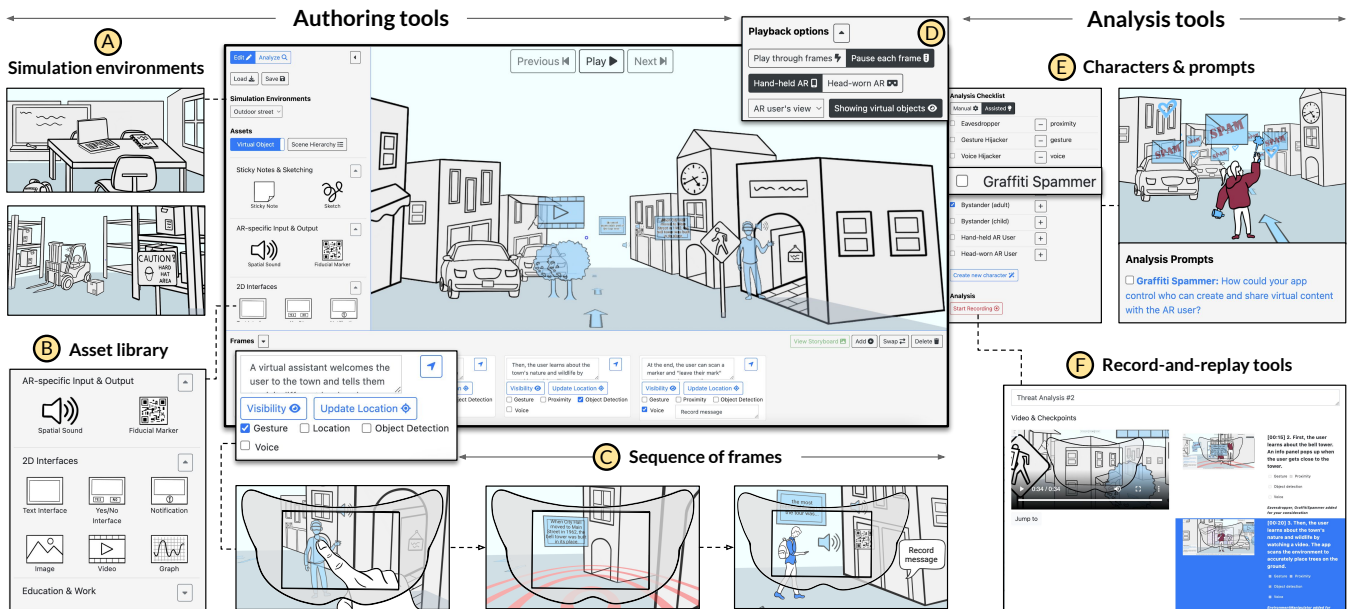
Authoring tools

Analysis tools

A
Simulation environments

CAUTION HARD HAT AREA

Edit Analyze
Load Save
Simulation Environments
Outdoor street
Assets
Virtual Object
Scene Hierarchy
Sticky Notes & Sketching
Sticky Note
Sketch
AR-specific Input & Output
Spatial Sound
Fiducial Marker
2D Interfaces

Previous
Play
Next

D
Playback options
Play through frames
Pause each frame
Hand-held AR
Head-worn AR
AR user's view
Showing virtual objects

E
Characters & prompts

Analysis Checklist
Manual
Assisted
Eavesdropper
proximity
Gesture Hijacker
gesture
Voice Hijacker
voice
Graffiti Spammer
Bystander (adult)
Bystander (child)
Hand-held AR User
Head-worn AR User
Create new character
Analysis
Start Recording

Analysis Prompts
Graffiti Spammer: How could your app control who can create and share virtual content with the AR user?

B
Asset library

AR-specific Input & Output
Spatial Sound
Fiducial Marker
2D Interfaces
Text Interface
Yes/No Interface
Notification
Image
Video
Graph
Education & Work

Frames
View Storyboard
Add
Swap
Delete

A virtual assistant welcomes the user to the town and tells them
Visibility
Update Location
Gesture
Location
Object Detection
Voice

Then, the user learns about the town's nature and wildlife by
Visibility
Update Location
Gesture
Proximity
Object Detection
Voice

At the end, the user can scan a marker and "leave their mark"
Visibility
Update Location
Gesture
Proximity
Object Detection
Voice
Record message

C
Sequence of frames

When City Hall moved to Main Street in 1902, the bell tower was built in its place.

the most... the town

Record message

F
Record-and-replay tools

Threat Analysis #2
Video & Checkpoints
0:34 / 0:34
Jump to

[00:15] 2. First, the user learns about the bell tower. An info panel pops up when the user gets close to the tower.
Gesture
Proximity
Object detection
Voice

[00:20] 3. Then, the user learns about the town's nature and wildlife by watching a video. The app scans the environment to accurately place trees on the ground.
Gesture
Proximity
Object detection
Voice